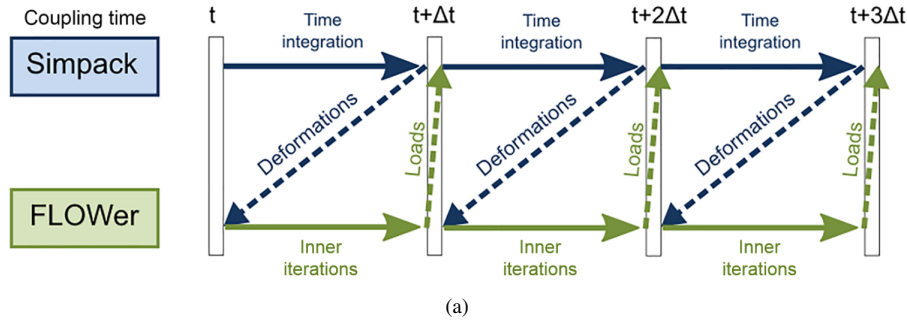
Coupling time

t

t+Δt

t+2Δt

t+3Δt

Simpack

FLOWer

Time integration

Time integration

Time integration

Deformations

Loads

Deformations

Loads

Deformations

Loads

Inner iterations

Inner iterations

Inner iterations

(a)